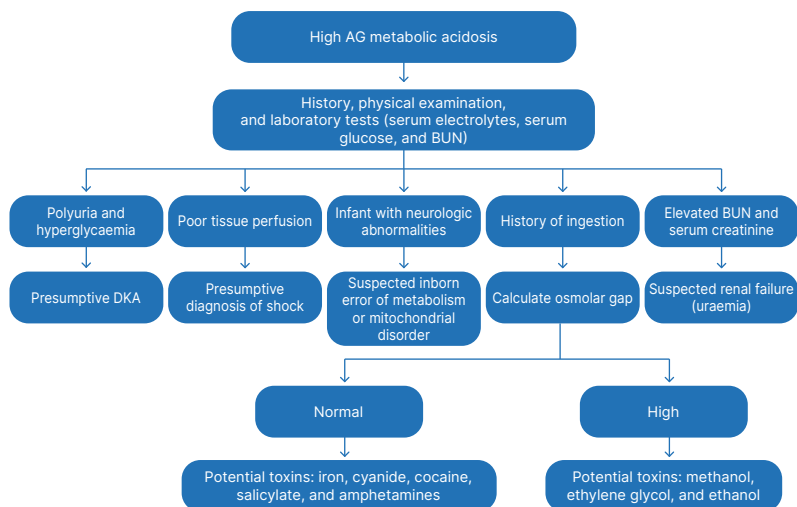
High AG metabolic acidosis

History, physical examination, and laboratory tests (serum electrolytes, serum glucose, and BUN)

Polyuria and hyperglycaemia

Presumptive DKA

Poor tissue perfusion

Presumptive diagnosis of shock

Infant with neurologic abnormalities

Suspected inborn error of metabolism or mitochondrial disorder

History of ingestion

Calculate osmolar gap

Elevated BUN and serum creatinine

Suspected renal failure (uraemia)

Normal

Potential toxins: iron, cyanide, cocaine, salicylate, and amphetamines

High

Potential toxins: methanol, ethylene glycol, and ethanol